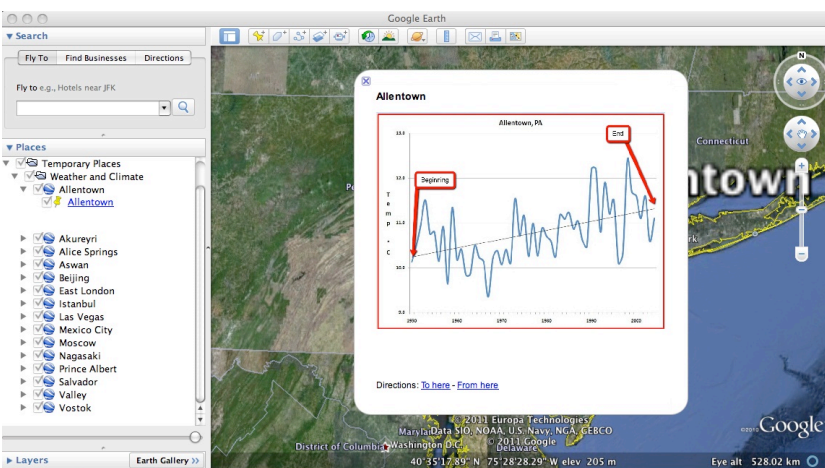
Google Earth

▼Search
Fly To | Find Businesses | Directions
Fly to e.g., Hotels near JFK

▼Places
Temporary Places
Weather and Climate
Allentown
Allentown

Akureyri
Alice Springs
Aswan
Beijing
East London
Istanbul
Las Vegas
Mexico City
Moscow
Nagasaki
Prince Albert
Salvador
Valley
Vostok

▶ Layers
Earth Gallery »

Allentown

Allentown, PA
13.0
12.5
11.5
10.5
9.5
T e m p . C
Beginning
End
1950 1960 1970 1980 1990 2002

Directions: To here - From here

Connecticut
ntown
Pe
rk
District of Columbia Washington D.C.
©2011 Europa Technologies
Maryland Data SIO, NOAA, U.S. Navy, NGA, GEBCO
© 2011 Google
Delaware
©2011 Google
40°35'17.89" N 75°28'28.29" W elev 205 m
Eye alt 528.02 km
N